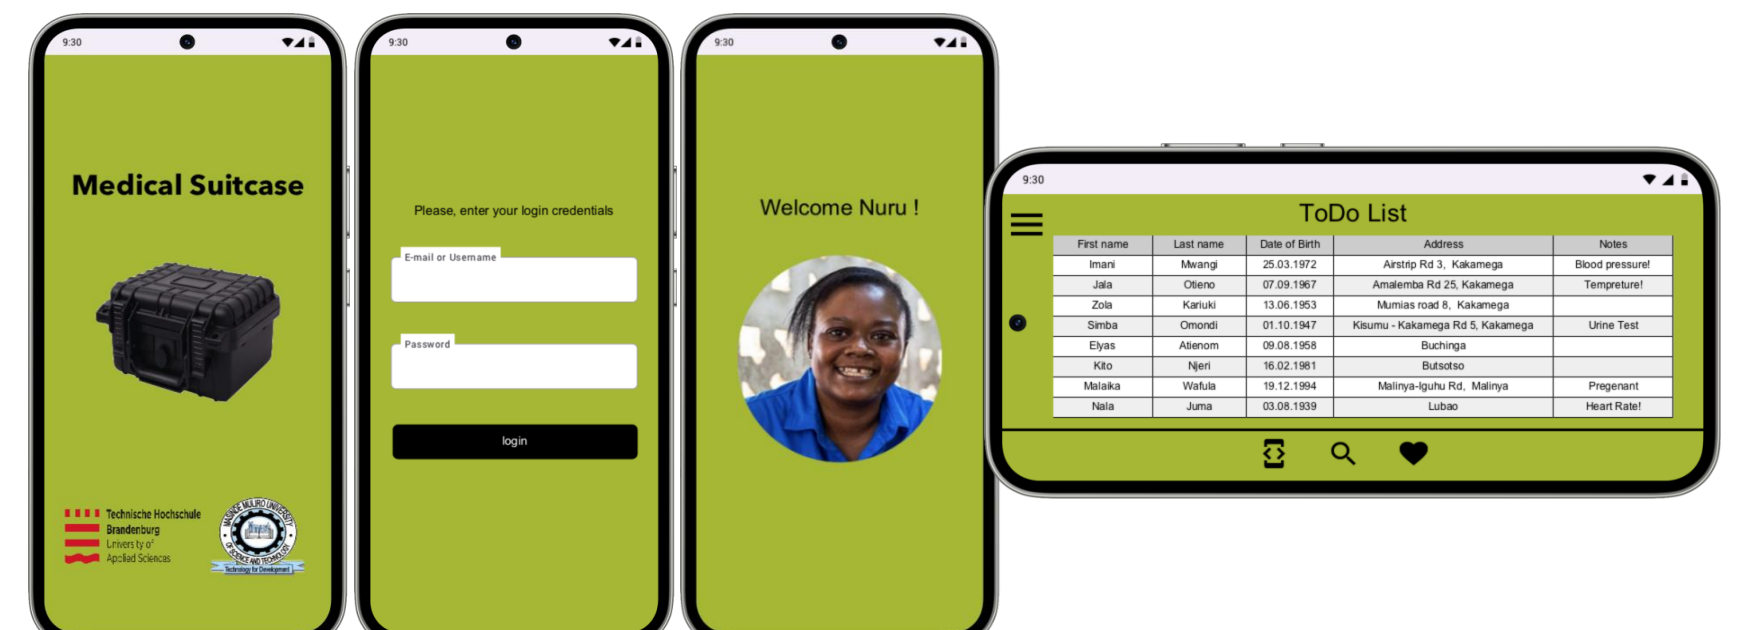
9:30

Medical Suitcase

Technische Hochschule Brandenburg University of Applied Sciences

MASINDE MULIRO UNIVERSITY OF SCIENCE AND TECHNOLOGY
Technology for Development

9:30

Please, enter your login credentials

E-mail or Username

Password

login

9:30

Welcome Nuru !

9:30

ToDo List

| First name | Last name | Date of Birth | Address | Notes |
|---|---|---|---|---|
| Imani | Mwangi | 25.03.1972 | Airstrip Rd 3, Kakamega | Blood pressure! |
| Jala | Otieno | 07.09.1967 | Amalemba Rd 25, Kakamega | Tempreture! |
| Zola | Kariuki | 13.06.1953 | Mumias road 8, Kakamega | |
| Simba | Omondi | 01.10.1947 | Kisumu - Kakamega Rd 5, Kakamega | Urine Test |
| Elyas | Atienom | 09.08.1958 | Buchinga | |
| Kito | Njeri | 16.02.1981 | Butsotso | |
| Malaika | Wafula | 19.12.1994 | Malinya-Iguhu Rd, Malinya | Pregenant |
| Nala | Juma | 03.08.1939 | Lubao | Heart Rate! |